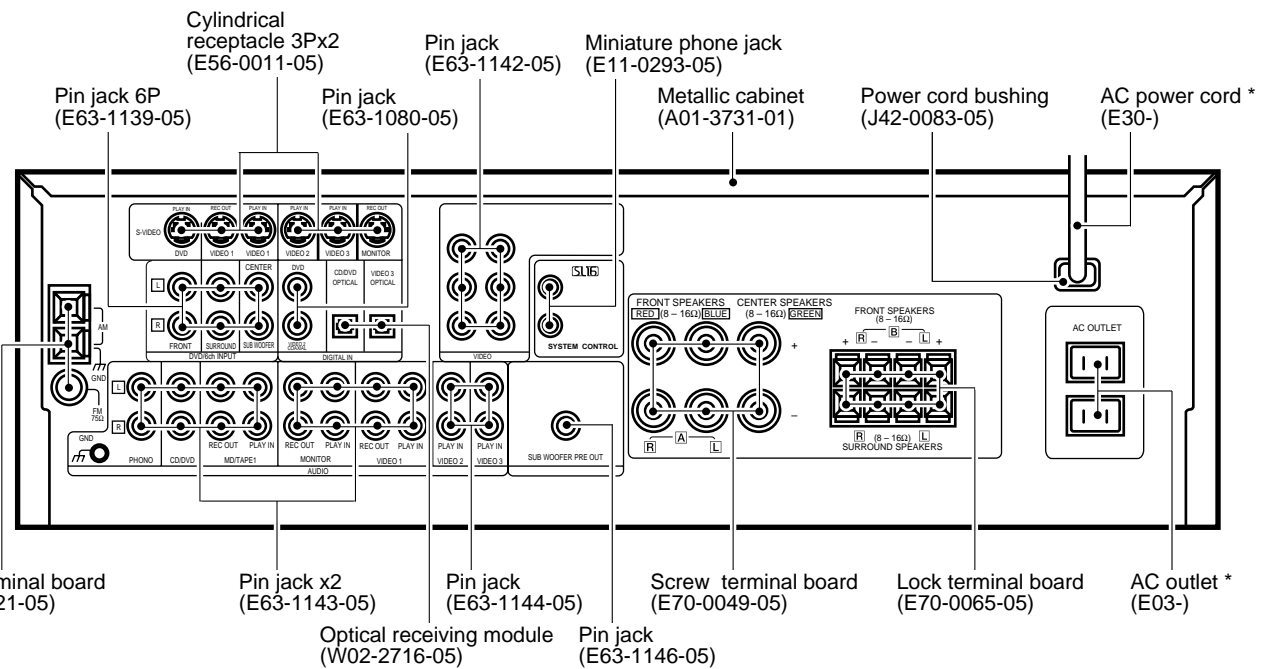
Cylindrical receptacle 3Px2 (E56-0011-05)

Pin jack (E63-1142-05)

Miniature phone jack (E11-0293-05)

Pin jack 6P (E63-1139-05)

Pin jack (E63-1080-05)

Metallic cabinet (A01-3731-01)

Power cord bushing (J42-0083-05)

AC power cord * (E30-)

S-VIDEO
PLAY IN
REC OUT
PLAY IN
PLAY IN
REC OUT
DVD
VIDEO 1
VIDEO 1
VIDEO 2
VIDEO 3
MONITOR

CENTER
DVD
CD/DVD OPTICAL
VIDEO 3 OPTICAL
L
R
FRONT
SURROUND
SUB WOOFER
VIDEO 2 CD/DVD
DVD/6ch INPUT
DIGITAL IN

VIDEO

SL16
SYSTEM CONTROL

AM
GND
FM 75Ω
GND

L
R
REC OUT
PLAY IN
REC OUT
PLAY IN
REC OUT
PLAY IN
PLAY IN
PLAY IN
PHONO
CD/DVD
MD/TAPE1
MONITOR
VIDEO 1
VIDEO 2
VIDEO 3
AUDIO

SUB WOOFER PRE OUT

FRONT SPEAKERS
RED (8 – 16Ω) BLUE
CENTER SPEAKERS
(8 – 16Ω) GREEN
+
–
R
A
L

FRONT SPEAKERS
(8 – 16Ω)
B
+ R – – L +
R (8 – 16Ω) L
SURROUND SPEAKERS

AC OUTLET

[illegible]minal board
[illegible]21-05)

Pin jack x2 (E63-1143-05)

Pin jack (E63-1144-05)

Screw terminal board (E70-0049-05)

Lock terminal board (E70-0065-05)

AC outlet * (E03-)

Optical receiving module (W02-2716-05)

Pin jack (E63-1146-05)